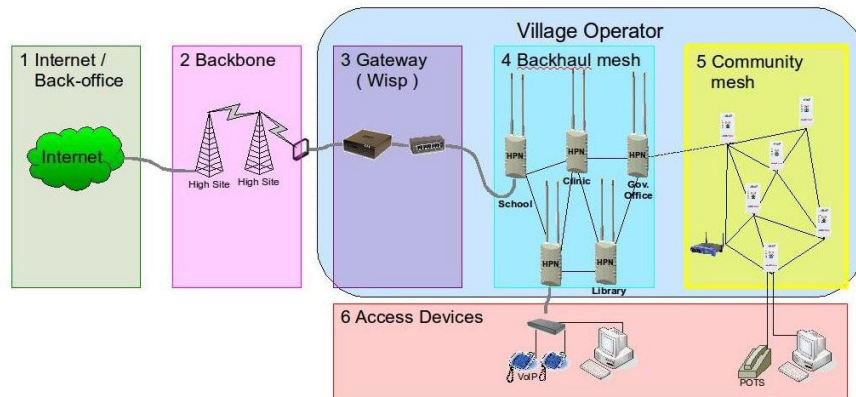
Village Operator

1 Internet / Back-office

Internet

2 Backbone

High Site

High Site

3 Gateway ( Wisp )

4 Backhaul mesh

HPN

HPN

HPN

School

Clinic

Gov. Office

HPN

HPN

Library

5 Community mesh

6 Access Devices

VoIP

POTS